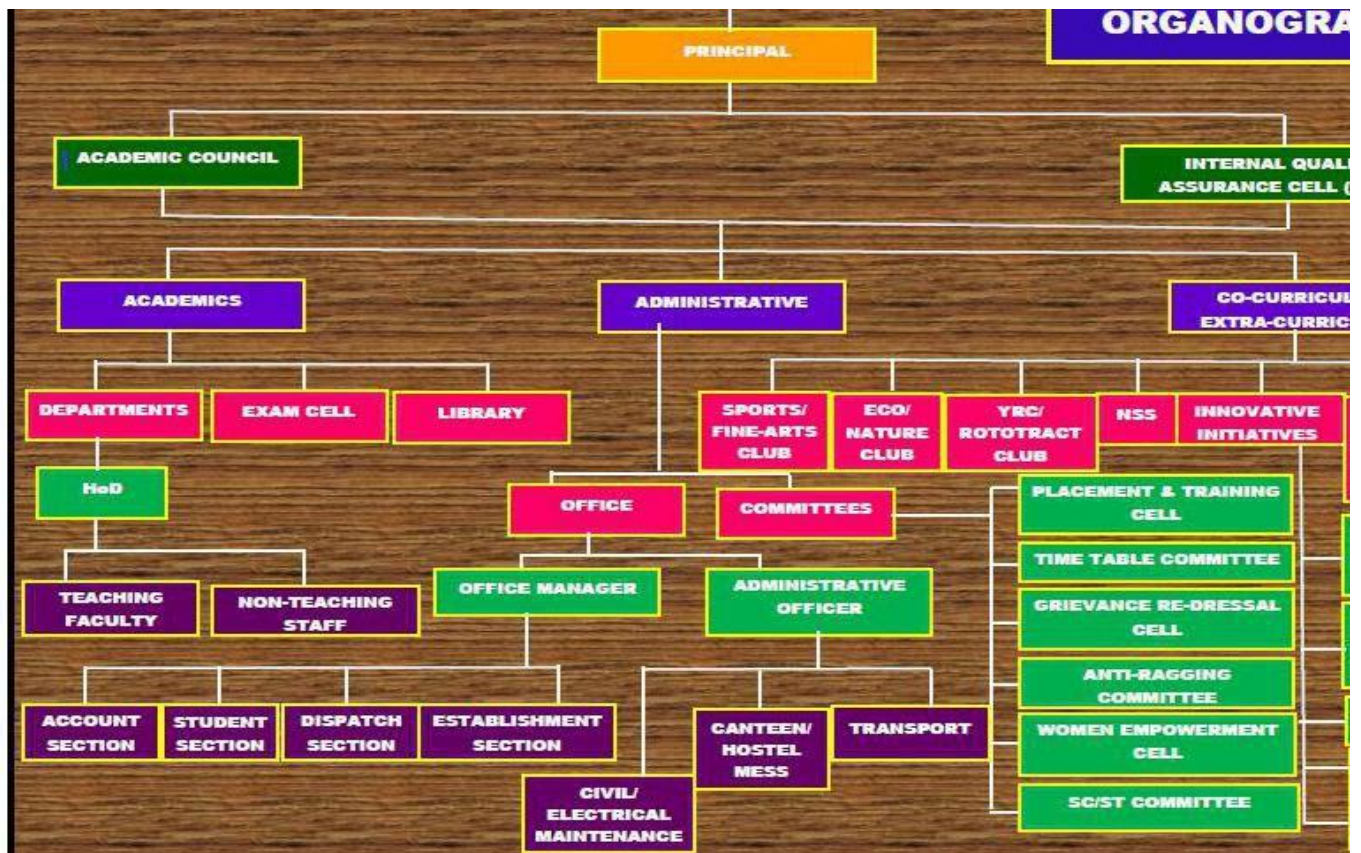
ORGANOGRA

PRINCIPAL

ACADEMIC COUNCIL

INTERNAL QUALI ASSURANCE CELL (

ACADEMICS

ADMINISTRATIVE

CO-CURRICUL EXTRA-CURRIC

DEPARTMENTS

EXAM CELL

LIBRARY

SPORTS/ FINE-ARTS CLUB

ECO/ NATURE CLUB

YRC/ ROTOTRACT CLUB

NSS

INNOVATIVE INITIATIVES

HoD

OFFICE

COMMITTEES

PLACEMENT & TRAINING CELL

TIME TABLE COMMITTEE

GRIEVANCE RE-DRESSAL CELL

ANTI-RAGGING COMMITTEE

WOMEN EMPOWERMENT CELL

SC/ST COMMITTEE

TEACHING FACULTY

NON-TEACHING STAFF

OFFICE MANAGER

ADMINISTRATIVE OFFICER

ACCOUNT SECTION

STUDENT SECTION

DISPATCH SECTION

ESTABLISHMENT SECTION

CANTEEN/ HOSTEL MESS

TRANSPORT

CIVIL/ ELECTRICAL MAINTENANCE